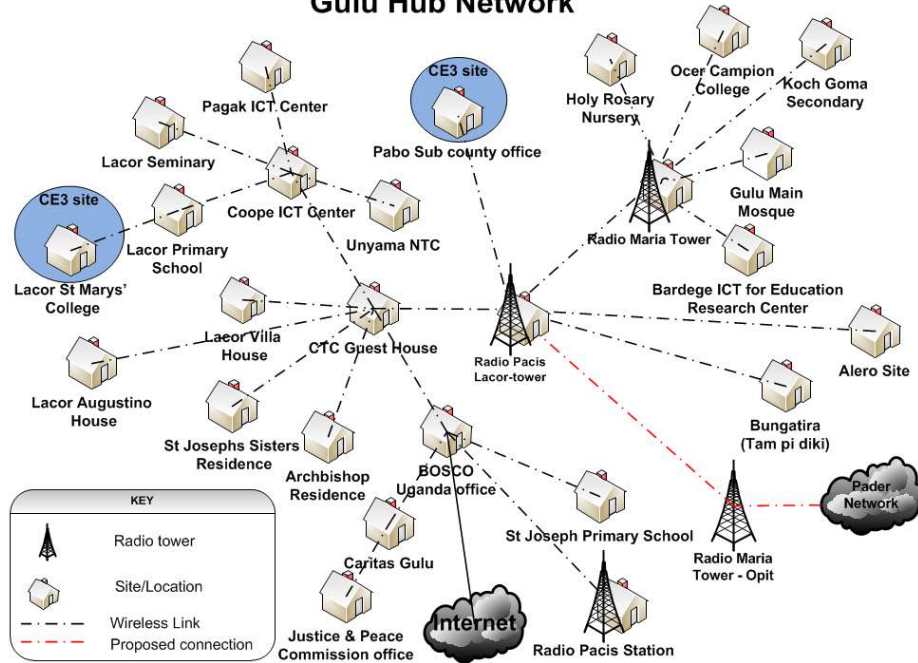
Gulu Hub Network

Pagak ICT Center

CE3 site

Pabo Sub county office

Holy Rosary Nursery

Ocer Campion College

Koch Goma Secondary

Lacor Seminary

Coope ICT Center

CE3 site

Lacor Primary School

Unyama NTC

Gulu Main Mosque

Radio Maria Tower

Lacor St Marys' College

Bardege ICT for Education Research Center

Lacor Villa House

CTC Guest House

Radio Pacis Lacor-tower

Alero Site

Lacor Augustino House

Bungatira (Tam pi diki)

St Josephs Sisters Residence

Archbishop Residence

BOSCO Uganda office

Pader Network

KEY

Radio tower

Site/Location

Wireless Link

Proposed connection

Caritas Gulu

St Joseph Primary School

Radio Maria Tower - Opit

Justice & Peace Commission office

Internet

Radio Pacis Station